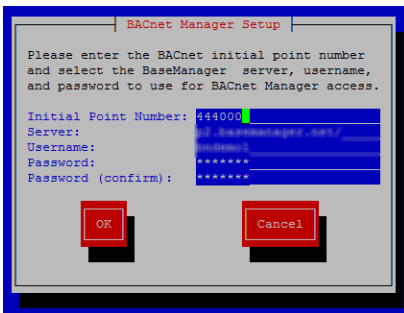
BACnet Manager Setup

Please enter the BACnet initial point number and select the BaseManager server, username, and password to use for BACnet Manager access.

Initial Point Number: 444000
Server: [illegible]
Username: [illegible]
Password: *******
Password (confirm): *******

OK

Cancel